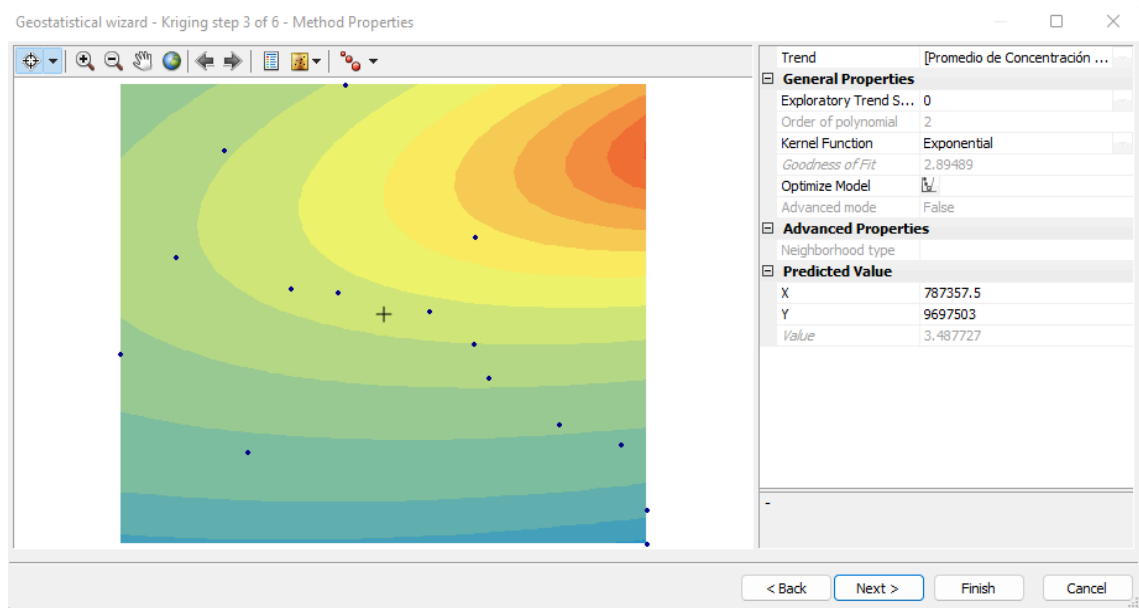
Geostatistical wizard - Kriging step 3 of 6 - Method Properties

| | |
|---|---|
| Trend | [Promedio de Concentración ... |
| **General Properties** | |
| Exploratory Trend S... | 0 |
| Order of polynomial | 2 |
| Kernel Function | Exponential |
| Goodness of Fit | 2.89489 |
| Optimize Model | |
| Advanced mode | False |
| **Advanced Properties** | |
| Neighborhood type | |
| **Predicted Value** | |
| X | 787357.5 |
| Y | 9697503 |
| Value | 3.487727 |

-

< Back   Next >   Finish   Cancel